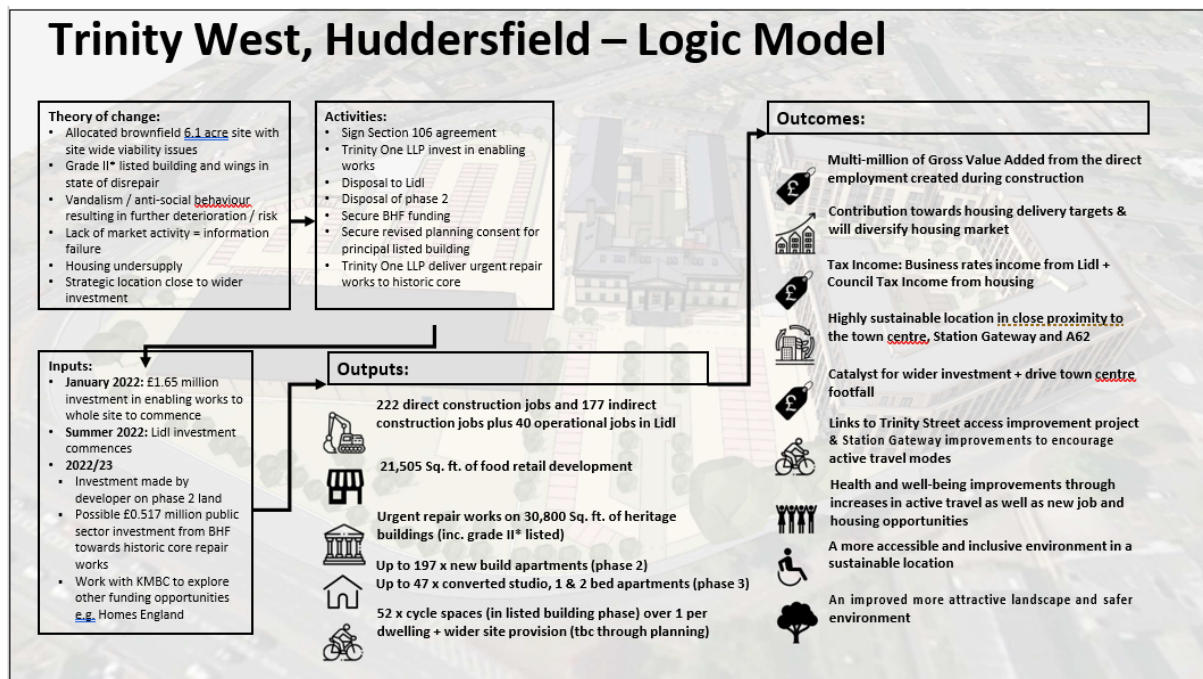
Trinity West, Huddersfield – Logic Model

Theory of change:
• Allocated brownfield 6.1 acre site with site wide viability issues
• Grade II* listed building and wings in state of disrepair
• Vandalism / anti-social behaviour resulting in further deterioration / risk
• Lack of market activity = information failure
• Housing undersupply
• Strategic location close to wider investment

Activities:
• Sign Section 106 agreement
• Trinity One LLP invest in enabling works
• Disposal to Lidl
• Disposal of phase 2
• Secure BHF funding
• Secure revised planning consent for principal listed building
• Trinity One LLP deliver urgent repair works to historic core

Inputs:
• January 2022: £1.65 million investment in enabling works to whole site to commence
• Summer 2022: Lidl investment commences
• 2022/23
▪ Investment made by developer on phase 2 land
▪ Possible £0.517 million public sector investment from BHF towards historic core repair works
▪ Work with KMBC to explore other funding opportunities e.g. Homes England

Outputs:
222 direct construction jobs and 177 indirect construction jobs plus 40 operational jobs in Lidl
21,505 Sq. ft. of food retail development
Urgent repair works on 30,800 Sq. ft. of heritage buildings (inc. grade II* listed)
Up to 197 x new build apartments (phase 2)
Up to 47 x converted studio, 1 & 2 bed apartments (phase 3)
52 x cycle spaces (in listed building phase) over 1 per dwelling + wider site provision (tbc through planning)

Outcomes:
Multi-million of Gross Value Added from the direct employment created during construction
Contribution towards housing delivery targets & will diversify housing market
Tax Income: Business rates income from Lidl + Council Tax Income from housing
Highly sustainable location in close proximity to the town centre, Station Gateway and A62
Catalyst for wider investment + drive town centre footfall
Links to Trinity Street access improvement project & Station Gateway improvements to encourage active travel modes
Health and well-being improvements through increases in active travel as well as new job and housing opportunities
A more accessible and inclusive environment in a sustainable location
An improved more attractive landscape and safer environment